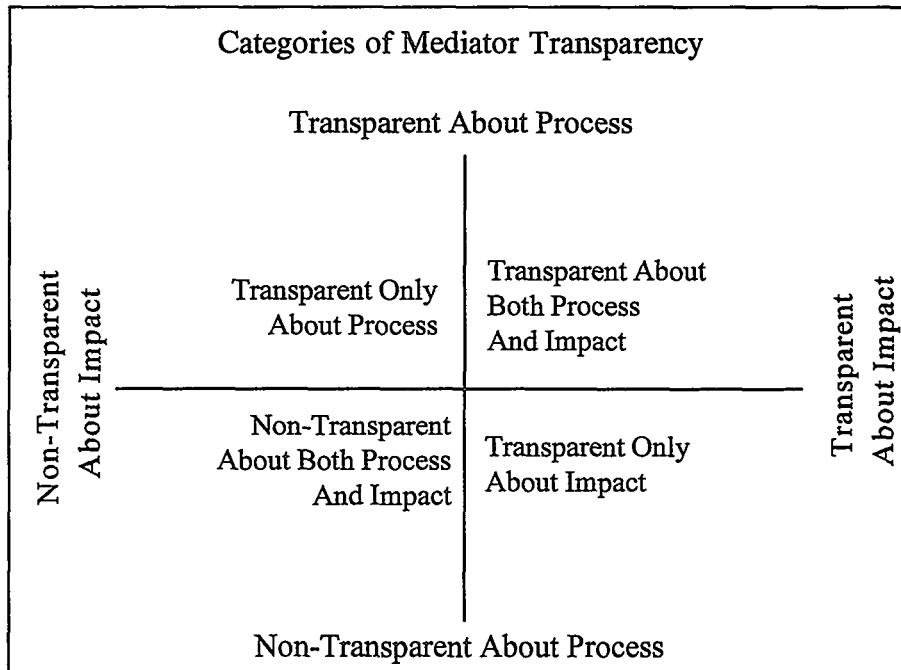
Categories of Mediator Transparency

Transparent About Process

Non-Transparent About Impact

Transparent Only About Process

Transparent About Both Process And Impact

Transparent About Impact

Non-Transparent About Both Process And Impact

Transparent Only About Impact

Non-Transparent About Process